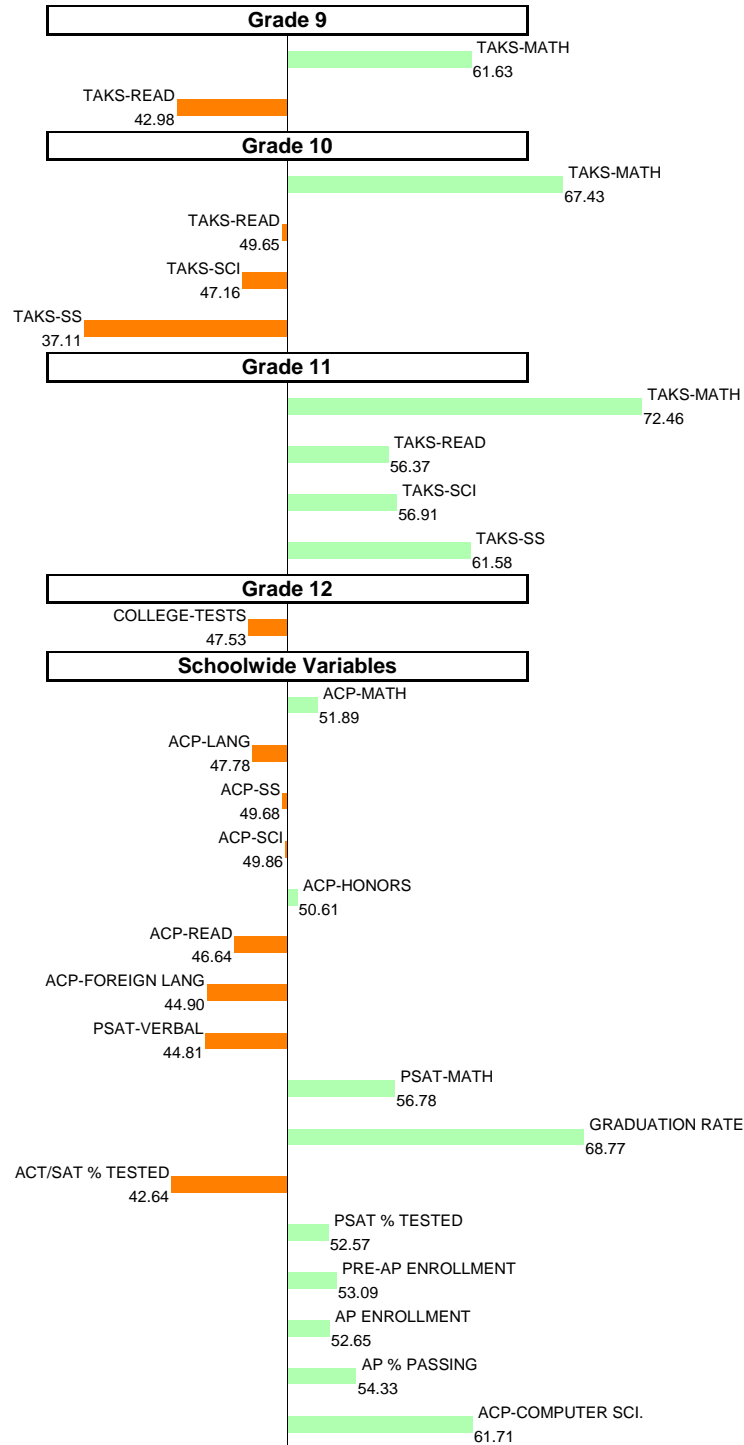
Grade 9

TAKS-MATH
61.63

TAKS-READ
42.98

Grade 10

TAKS-MATH
67.43

TAKS-READ
49.65

TAKS-SCI
47.16

TAKS-SS
37.11

Grade 11

TAKS-MATH
72.46

TAKS-READ
56.37

TAKS-SCI
56.91

TAKS-SS
61.58

Grade 12

COLLEGE-TESTS
47.53

Schoolwide Variables

ACP-MATH
51.89

ACP-LANG
47.78

ACP-SS
49.68

ACP-SCI
49.86

ACP-HONORS
50.61

ACP-READ
46.64

ACP-FOREIGN LANG
44.90

PSAT-VERBAL
44.81

PSAT-MATH
56.78

GRADUATION RATE
68.77

ACT/SAT % TESTED
42.64

PSAT % TESTED
52.57

PRE-AP ENROLLMENT
53.09

AP ENROLLMENT
52.65

AP % PASSING
54.33

ACP-COMPUTER SCI.
61.71